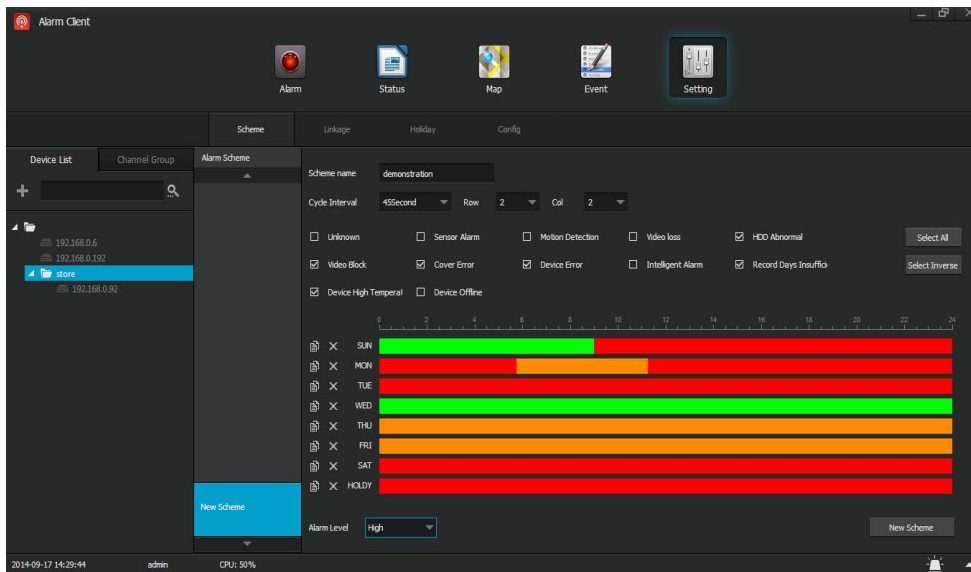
Alarm Client

Alarm
Status
Map
Event
Setting

Scheme
Linkage
Holiday
Config

Device List
Channel Group

192.168.0.6
192.168.0.192
store
192.168.0.92

Alarm Scheme

Scheme name demonstration
Cycle Interval 45Second Row 2 Col 2

Unknown
Sensor Alarm
Motion Detection
Video loss
HDD Abnormal
Select All
Video Block
Cover Error
Device Error
Intelligent Alarm
Record Days Insufficie
Select Inverse
Device High Temperat
Device Offline

0 2 4 6 8 10 12 14 16 18 20 22 24

SUN
MON
TUE
WED
THU
FRI
SAT
HOLDY

New Scheme

Alarm Level High

New Scheme

2014-09-17 14:29:44 admin CPU: 50%